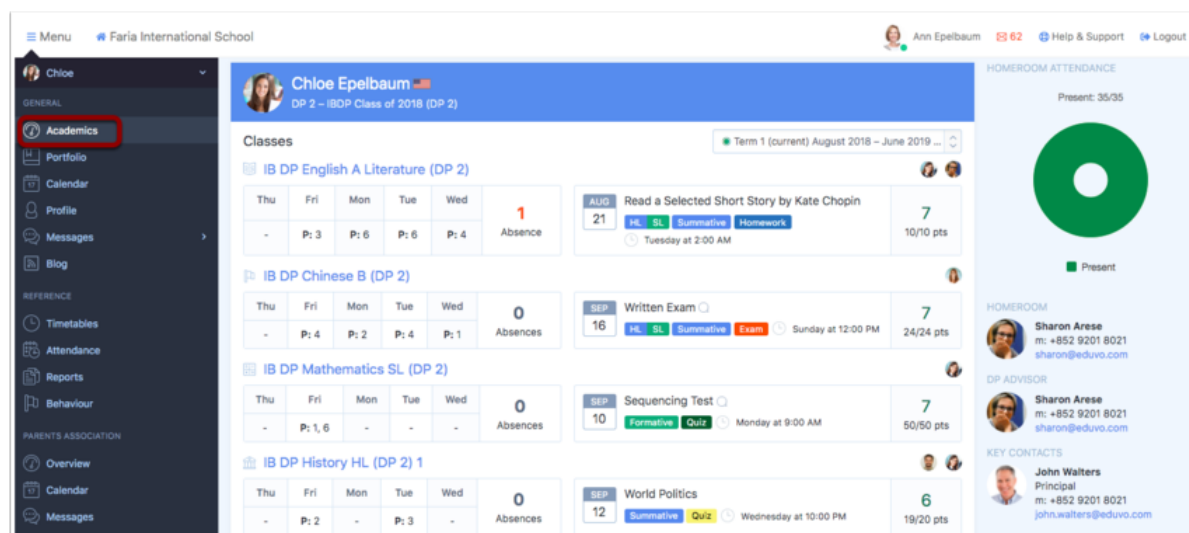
≡ Menu   Faria International School   Ann Epelbaum   62   Help & Support   Logout

Chloe

GENERAL
Academics
Portfolio
Calendar
Profile
Messages
Blog

REFERENCE
Timetables
Attendance
Reports
Behaviour

PARENTS ASSOCIATION
Overview
Calendar
Messages

Chloe Epelbaum
DP 2 – IBDP Class of 2018 (DP 2)

Classes
Term 1 (current) August 2018 – June 2019 ...

IB DP English A Literature (DP 2)

| Thu | Fri | Mon | Tue | Wed |
|---|---|---|---|---|
| - | P: 3 | P: 6 | P: 6 | P: 4 |

1
Absence

AUG 21 Read a Selected Short Story by Kate Chopin
HL SL Summative Homework
Tuesday at 2:00 AM
7
10/10 pts

IB DP Chinese B (DP 2)

| Thu | Fri | Mon | Tue | Wed |
|---|---|---|---|---|
| - | P: 4 | P: 2 | P: 4 | P: 1 |

0
Absences

SEP 16 Written Exam
HL SL Summative Exam Sunday at 12:00 PM
7
24/24 pts

IB DP Mathematics SL (DP 2)

| Thu | Fri | Mon | Tue | Wed |
|---|---|---|---|---|
| - | P: 1, 6 | - | - | - |

0
Absences

SEP 10 Sequencing Test
Formative Quiz Monday at 9:00 AM
7
50/50 pts

IB DP History HL (DP 2) 1

| Thu | Fri | Mon | Tue | Wed |
|---|---|---|---|---|
| - | P: 2 | - | P: 3 | - |

0
Absences

SEP 12 World Politics
Summative Quiz Wednesday at 10:00 PM
6
19/20 pts

HOMEROOM ATTENDANCE
Present: 35/35
Present

HOMEROOM
Sharon Arese
m: +852 9201 8021
sharon@eduvo.com

DP ADVISOR
Sharon Arese
m: +852 9201 8021
sharon@eduvo.com

KEY CONTACTS
John Walters
Principal
m: +852 9201 8021
john.walters@eduvo.com